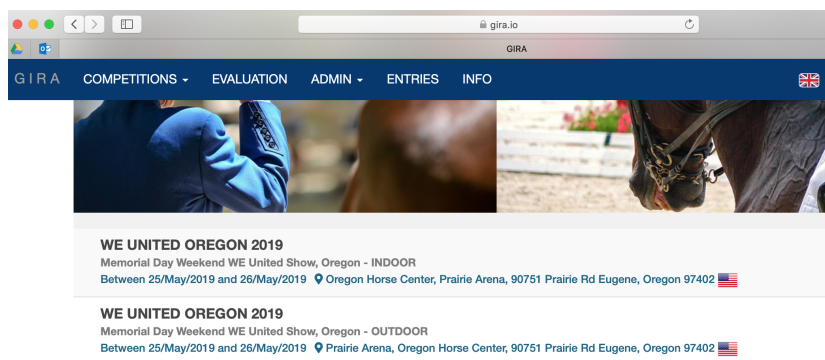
gira.io

GIRA

GIRA COMPETITIONS ▾ EVALUATION ADMIN ▾ ENTRIES INFO

WE UNITED OREGON 2019
Memorial Day Weekend WE United Show, Oregon - INDOOR
Between 25/May/2019 and 26/May/2019 Oregon Horse Center, Prairie Arena, 90751 Prairie Rd Eugene, Oregon 97402

WE UNITED OREGON 2019
Memorial Day Weekend WE United Show, Oregon - OUTDOOR
Between 25/May/2019 and 26/May/2019 Prairie Arena, Oregon Horse Center, 90751 Prairie Rd Eugene, Oregon 97402